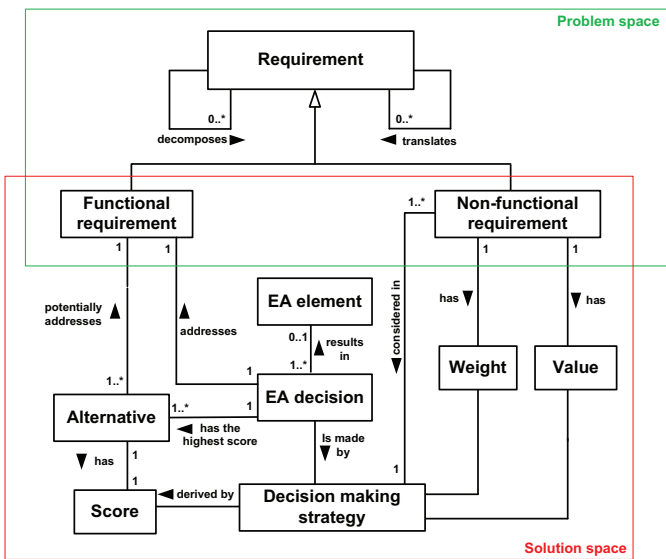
Problem space

Requirement

0..*

decomposes

0..*

translates

Functional requirement

Non-functional requirement

1..*

1

1

1

1

potentially addresses

addresses

EA element

has

has

considered in

0..1

results in

1..*

1..*

1

Weight

Value

Alternative

1..*

1

EA decision

has the highest score

Is made by

has

1

1

1

Score

derived by

Decision making strategy

Solution space